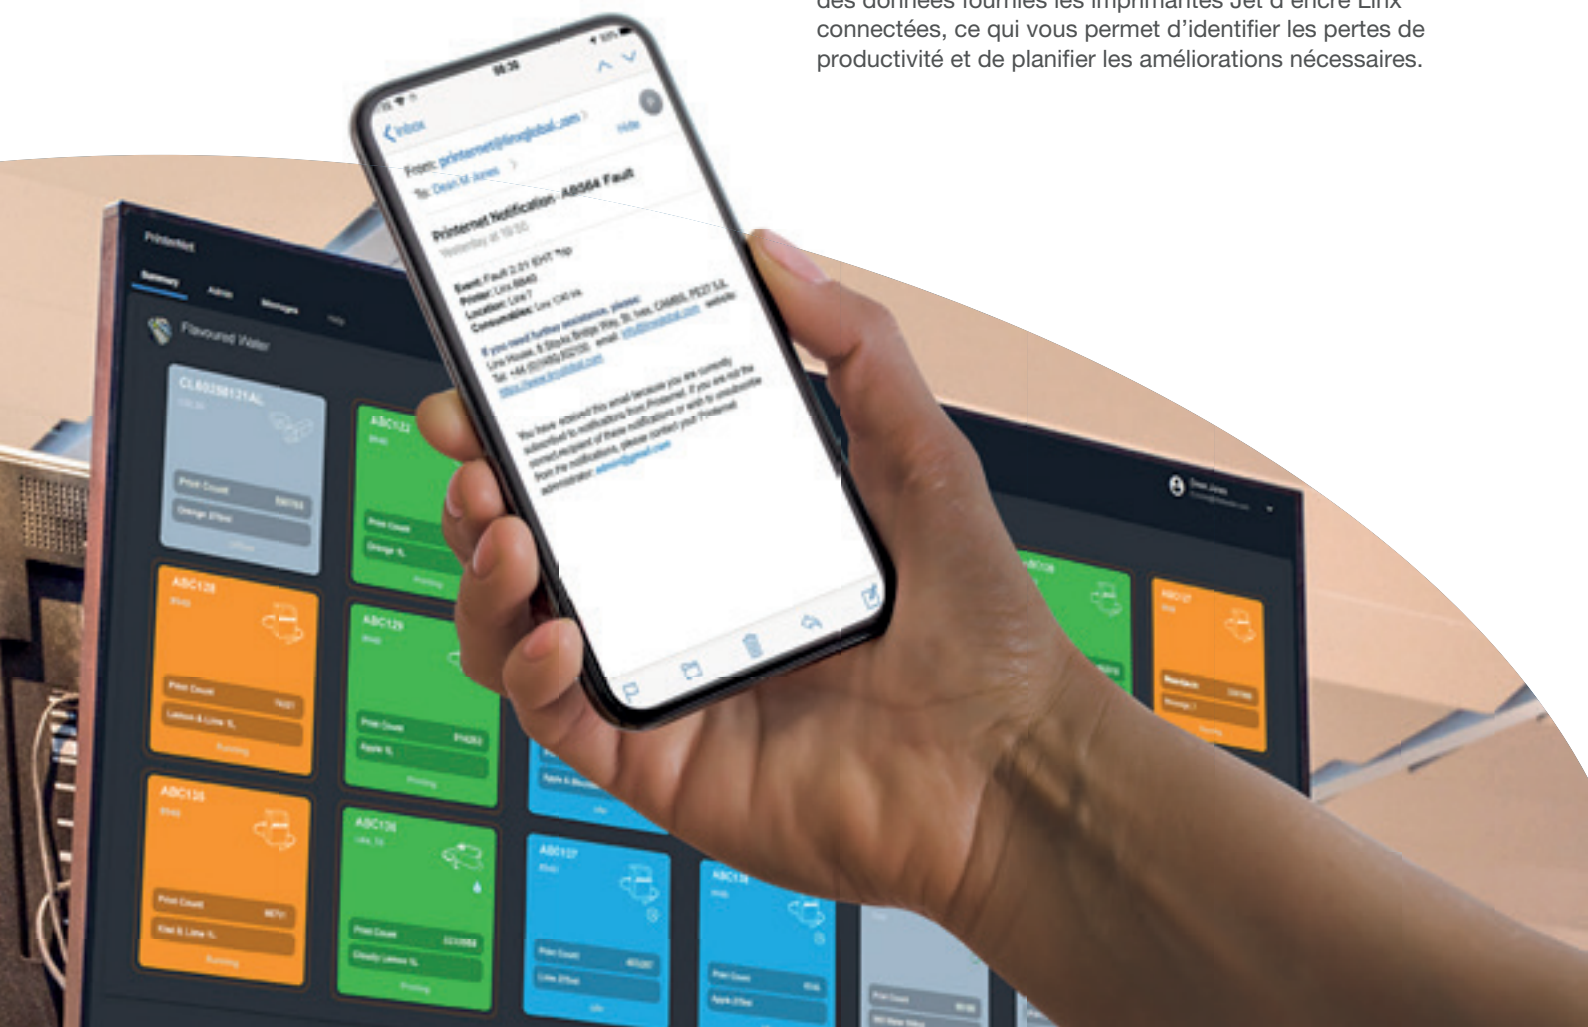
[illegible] connectées, ce qui vous permet d'identifier les pertes de productivité et de planifier les améliorations nécessaires.

Inbox
From: printernet@linxglobal.com
To: Dean M Jones
Hide
Printernet Notification - AB064 Fault
Yesterday at 19:30
Event: Fault 2.01 EHT Trip
Printer: Linx 8940
Location: Line7
Consumables: Linx 1240 Ink
If you need further assistance, please:
Linx House, 8 Stocks Bridge Way, St. Ives, CAMBS, PE27 5JL
Tel: +44 (0)1480 302100 email: info@linxglobal.com website: https://www.linxglobal.com
You have received this email because you are currently subscribed to notifications from Printernet. If you are not the correct recipient of these notifications or wish to unsubscribe from the notifications, please contact your Printernet administrator: admin@gmail.com

PrinterNet
Summary
Admin
Messages
Help
Flavoured Water
CL60238121AL
Print Count
Orange 2Flow
ABC122
Print Count
Orange 1L
ABC128
Print Count
Lemon & Lime 1L
Running
ABC129
Print Count
Apple 1L
Printing
ABC136
Print Count
Kiwi & Lime 1L
Running
ABC138
Print Count
Cloudy Lemon 1L
Printing
ABC127
Print Count
Lime 2Flow
ABC128
Print Count
Apple 2Flow
Print Count
ABC127
Dean Jones